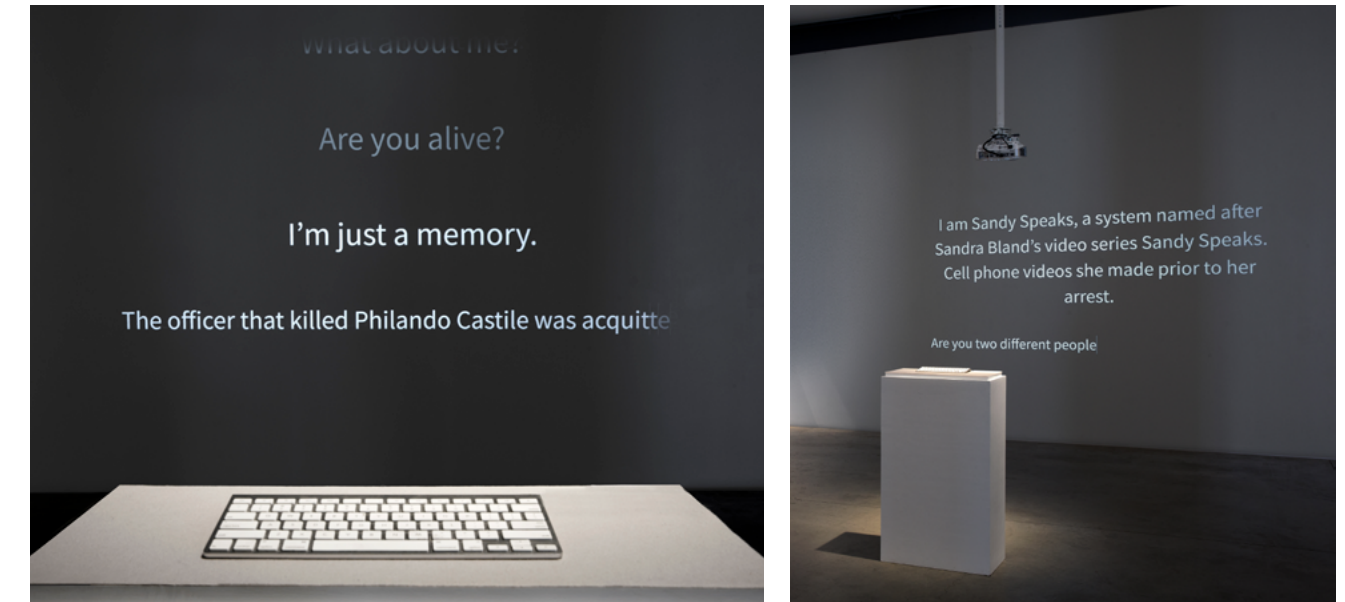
What about me?

Are you alive?

I'm just a memory.

The officer that killed Philando Castile was acquitte

I am Sandy Speaks, a system named after Sandra Bland's video series Sandy Speaks. Cell phone videos she made prior to her arrest.

Are you two different people